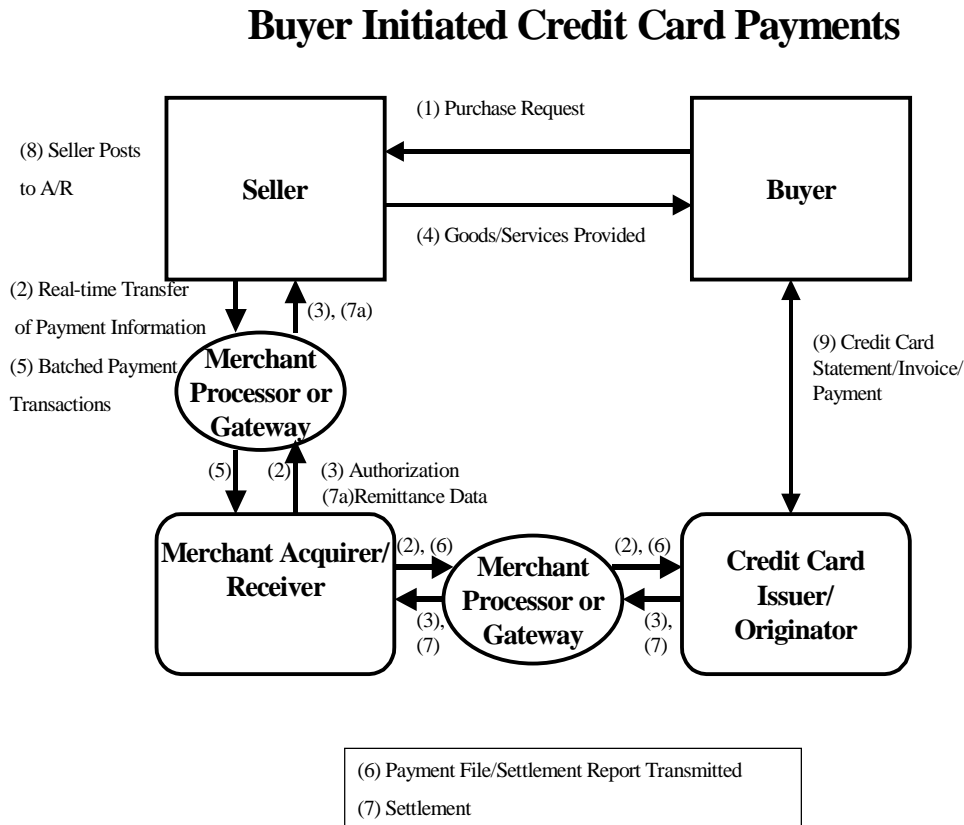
Buyer Initiated Credit Card Payments

(1) Purchase Request

(8) Seller Posts to A/R

Seller

Buyer

(4) Goods/Services Provided

(2) Real-time Transfer of Payment Information

(3), (7a)

(5) Batched Payment Transactions

Merchant Processor or Gateway

(9) Credit Card Statement/Invoice/ Payment

(5)

(2)

(3) Authorization (7a)Remittance Data

Merchant Acquirer/ Receiver

(2), (6)

Merchant Processor or Gateway

(2), (6)

Credit Card Issuer/ Originator

(3), (7)

(3), (7)

(6) Payment File/Settlement Report Transmitted

(7) Settlement